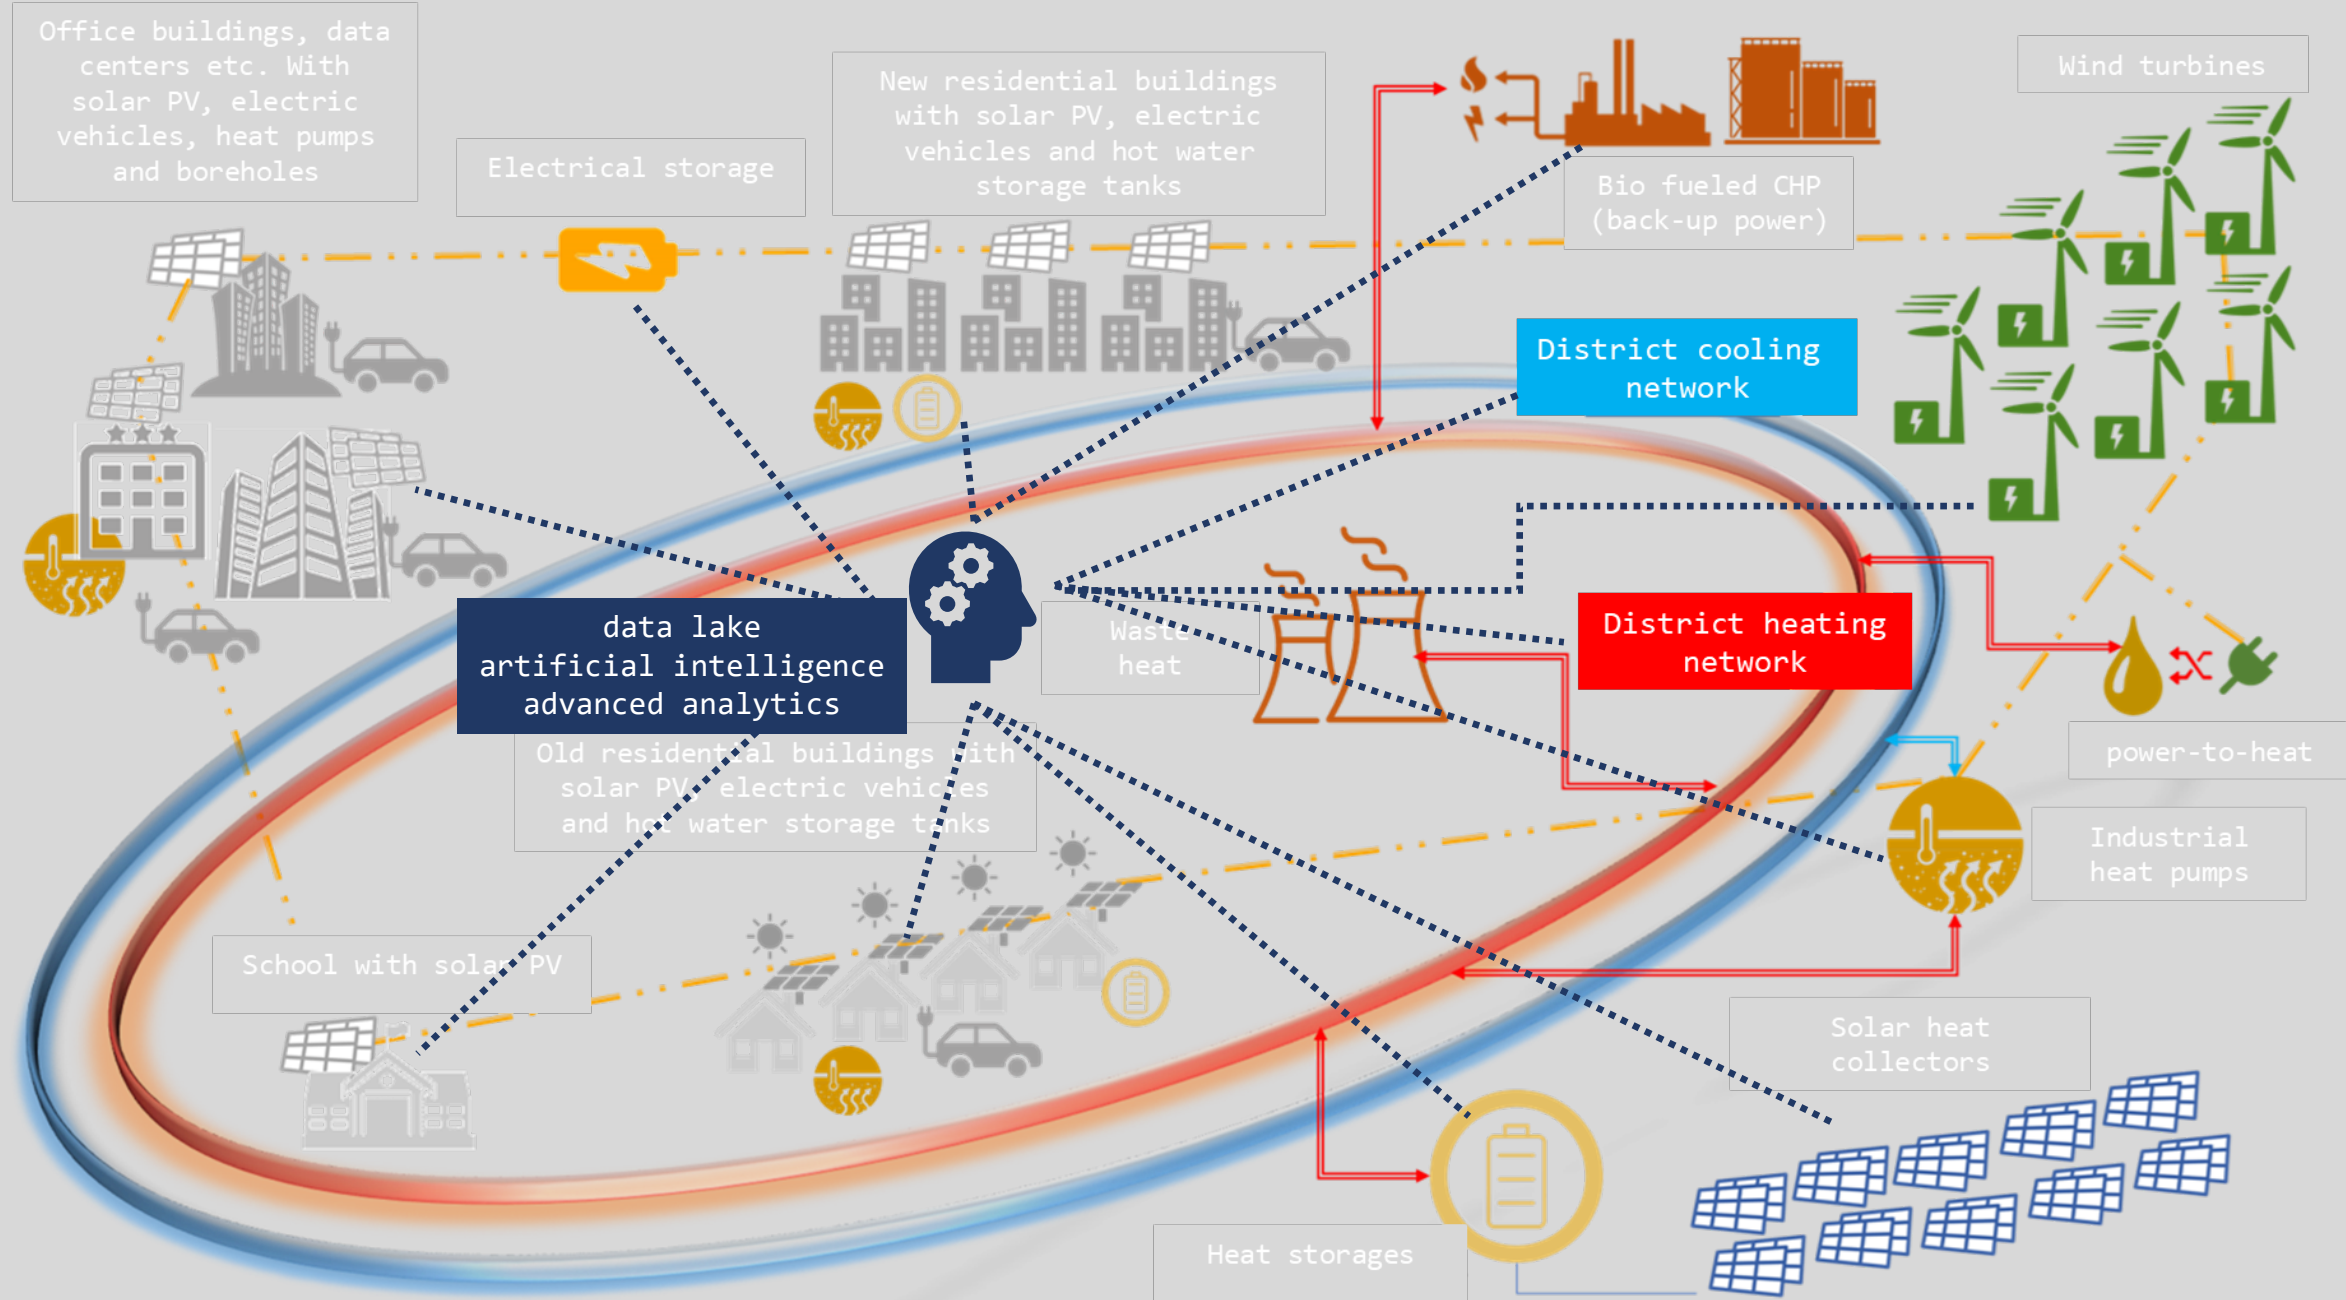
Office buildings, data centers etc. With solar PV, electric vehicles, heat pumps and boreholes

Electrical storage

New residential buildings with solar PV, electric vehicles and hot water storage tanks

Bio fueled CHP (back-up power)

Wind turbines

District cooling network

data lake
artificial intelligence
advanced analytics

Waste heat

District heating network

power-to-heat

Old residential buildings with solar PV, electric vehicles and hot water storage tanks

Industrial heat pumps

School with solar PV

Solar heat collectors

Heat storages